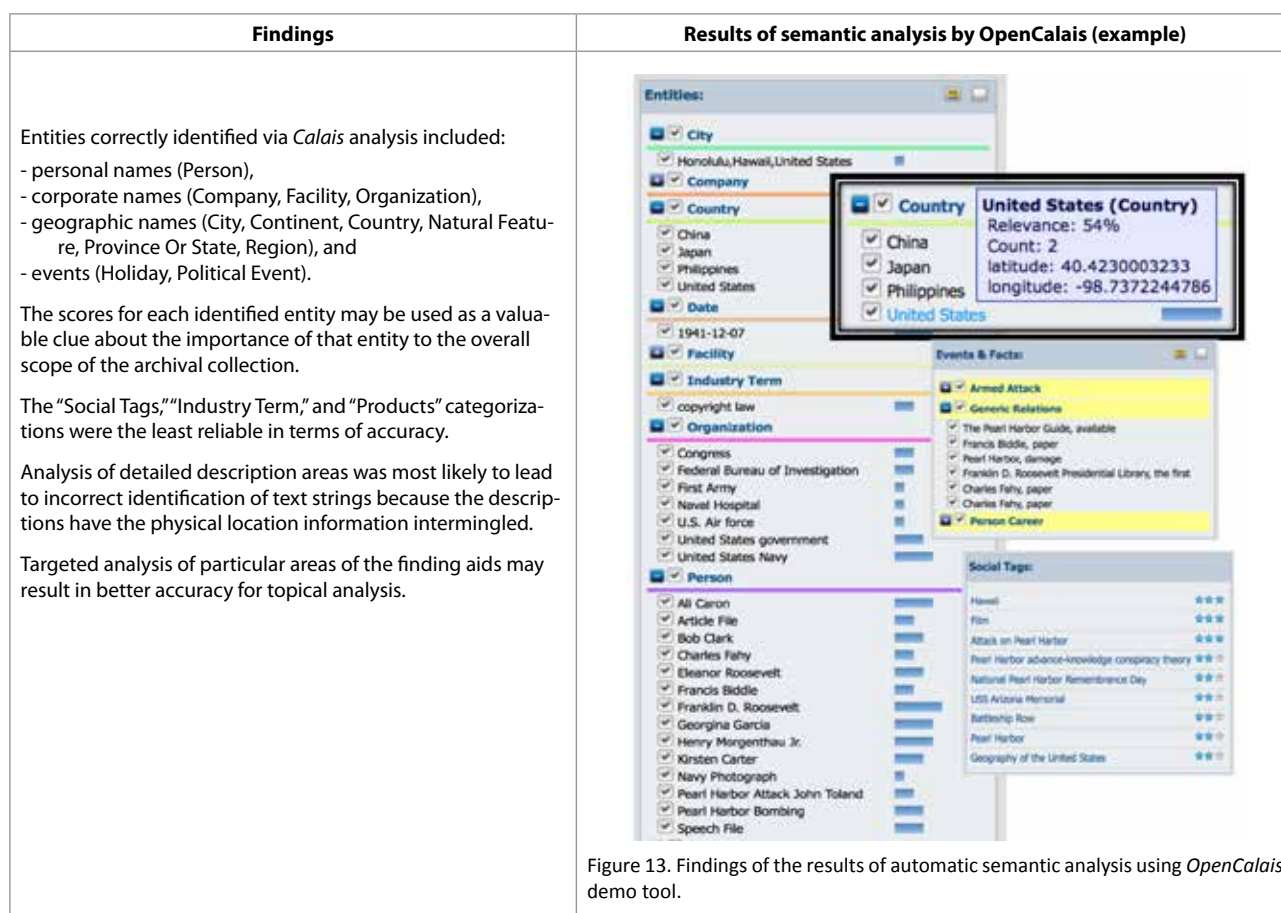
| Findings | Results of semantic analysis by OpenCalais (example) |
|---|---|
| Entities correctly identified via *Calais* analysis included:<br>- personal names (Person),<br>- corporate names (Company, Facility, Organization),<br>- geographic names (City, Continent, Country, Natural Feature, Province Or State, Region), and<br>- events (Holiday, Political Event).<br><br>The scores for each identified entity may be used as a valuable clue about the importance of that entity to the overall scope of the archival collection.<br><br>The "Social Tags," "Industry Term," and "Products" categorizations were the least reliable in terms of accuracy.<br><br>Analysis of detailed description areas was most likely to lead to incorrect identification of text strings because the descriptions have the physical location information intermingled.<br><br>Targeted analysis of particular areas of the finding aids may result in better accuracy for topical analysis. | Entities:<br>City<br>Honolulu,Hawaii,United States<br>Company<br>Country<br>China<br>Japan<br>Philippines<br>United States<br>Date<br>1941-12-07<br>Facility<br>Industry Term<br>copyright law<br>Organization<br>Congress<br>Federal Bureau of Investigation<br>First Army<br>Naval Hospital<br>U.S. Air force<br>United States government<br>United States Navy<br>Person<br>All Caron<br>Article File<br>Bob Clark<br>Charles Fahy<br>Eleanor Roosevelt<br>Francis Biddle<br>Franklin D. Roosevelt<br>Georgina Garcia<br>Henry Morgenthau Jr.<br>Kirsten Carter<br>Navy Photograph<br>Pearl Harbor Attack John Toland<br>Pearl Harbor Bombing<br>Speech File<br><br>Country<br>China<br>Japan<br>Philippines<br>United States<br>United States (Country)<br>Relevance: 54%<br>Count: 2<br>latitude: 40.4230003233<br>longitude: -98.7372244786<br><br>Events & Facts:<br>Armed Attack<br>Generic Relations<br>The Pearl Harbor Guide, available<br>Francis Biddle, paper<br>Pearl Harbor, damage<br>Franklin D. Roosevelt Presidential Library, the first<br>Charles Fahy, paper<br>Charles Fahy, paper<br>Person Career<br><br>Social Tags:<br>Hawaii<br>Film<br>Attack on Pearl Harbor<br>Pearl Harbor advance-knowledge conspiracy theory<br>National Pearl Harbor Remembrance Day<br>USS Arizona Memorial<br>Battleship Row<br>Pearl Harbor<br>Geography of the United States<br><br>Figure 13. Findings of the results of automatic semantic analysis using *OpenCalais* demo tool. |